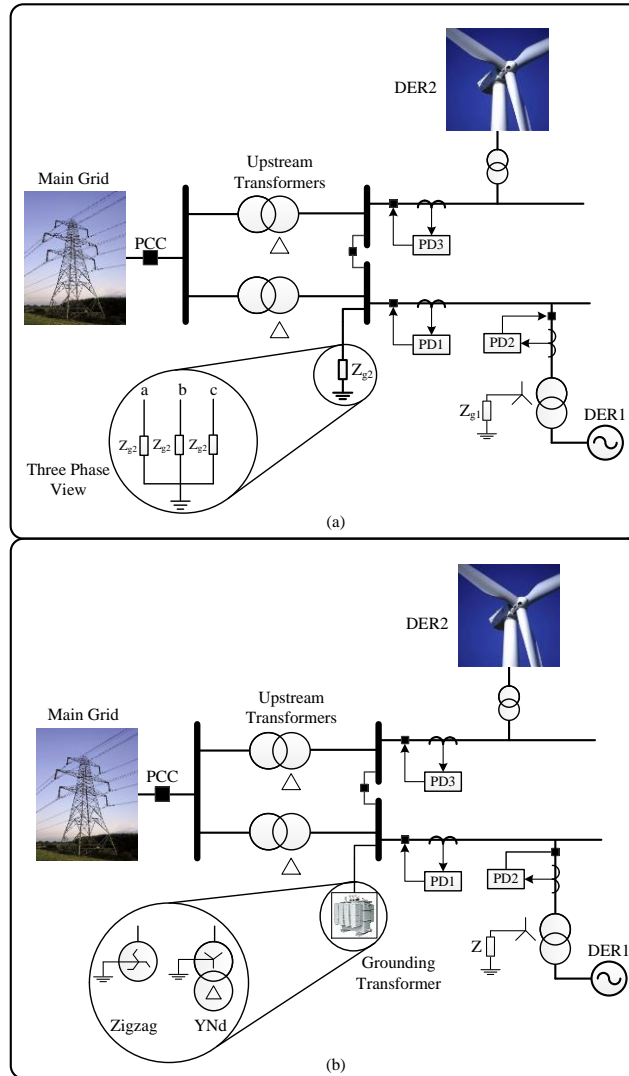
DER2

Main Grid

Upstream Transformers

PCC

PD3

PD1

PD2

$Z_{g2}$

a b c

$Z_{g2}$ $Z_{g2}$ $Z_{g2}$

Three Phase View

$Z_{g1}$

DER1

(a)

DER2

Main Grid

Upstream Transformers

PCC

PD3

PD1

PD2

Z

DER1

Grounding Transformer

Zigzag

YNd

(b)